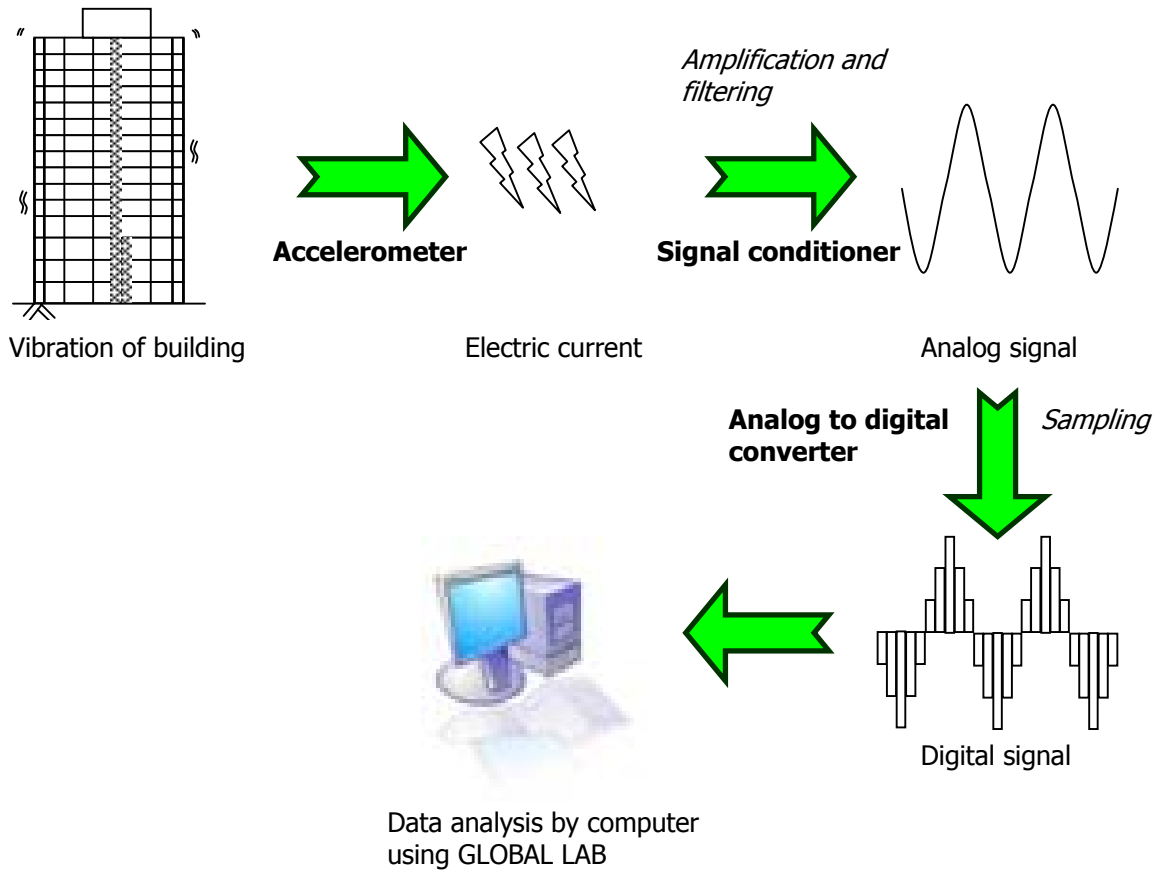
Amplification and filtering

Accelerometer

Signal conditioner

Vibration of building

Electric current

Analog signal

Analog to digital converter

Sampling

Digital signal

Data analysis by computer using GLOBAL LAB